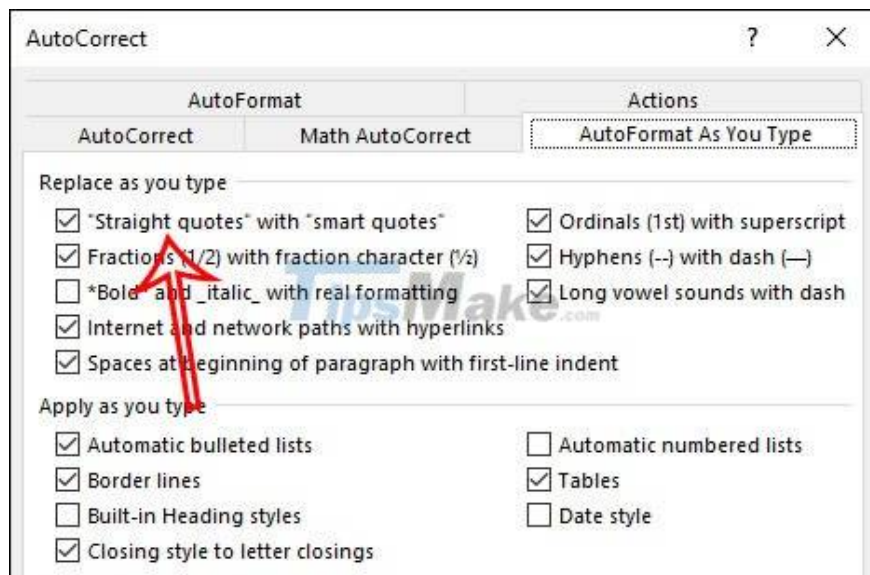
AutoCorrect ? ×

AutoFormat

Actions

AutoCorrect

Math AutoCorrect

AutoFormat As You Type

Replace as you type

"Straight quotes" with "smart quotes"

Ordinals (1st) with superscript

Fractions (1/2) with fraction character (½)

Hyphens (--) with dash (—)

*Bold* and _italic_ with real formatting

Long vowel sounds with dash

Internet and network paths with hyperlinks

Spaces at beginning of paragraph with first-line indent

Apply as you type

Automatic bulleted lists

Automatic numbered lists

Border lines

Tables

Built-in Heading styles

Date style

Closing style to letter closings

TipsMake.com